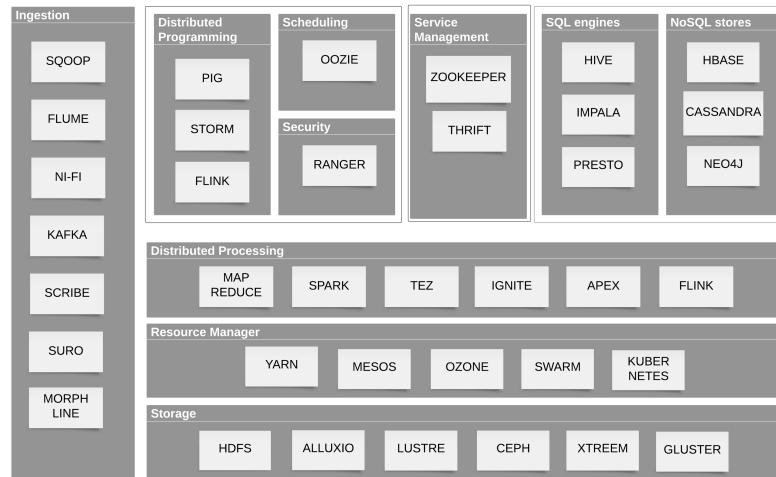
Ingestion

SQOOP

FLUME

NI-FI

KAFKA

SCRIBE

SURO

MORPH LINE

Distributed Programming

PIG

STORM

FLINK

Scheduling

OOZIE

Security

RANGER

Service Management

ZOOKEEPER

THRIFT

SQL engines

HIVE

IMPALA

PRESTO

NoSQL stores

HBASE

CASSANDRA

NEO4J

Distributed Processing

MAP REDUCE

SPARK

TEZ

IGNITE

APEX

FLINK

Resource Manager

YARN

MESOS

OZONE

SWARM

KUBER NETES

Storage

HDFS

ALLUXIO

LUSTRE

CEPH

XTREEM

GLUSTER